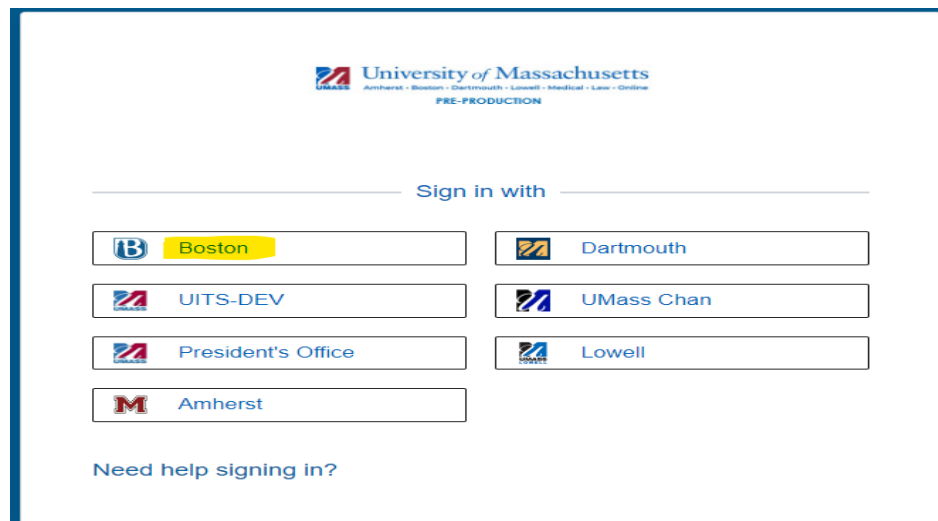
UMASS University of Massachusetts
Amherst • Boston • Dartmouth • Lowell • Medical • Law • Online
PRE-PRODUCTION

Sign in with

Boston

Dartmouth

UMASS UITS-DEV

UMass Chan

UMASS President's Office

UMASS LOWELL Lowell

Amherst

Need help signing in?